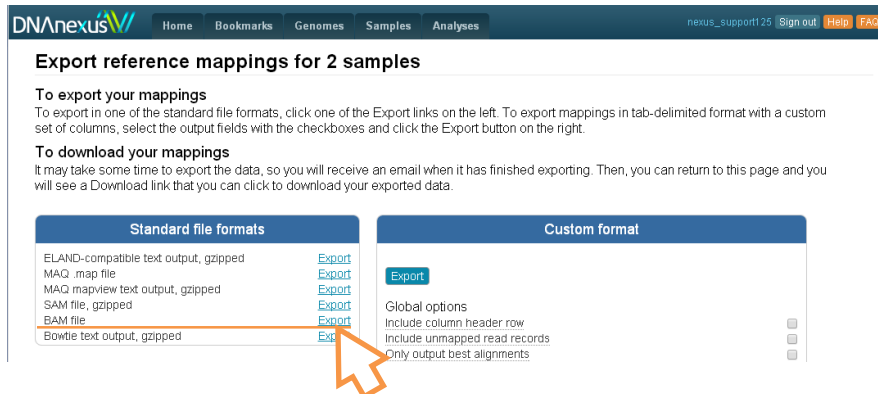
DNAnexus

Home Bookmarks Genomes Samples Analyses

nexus_support125 Sign out Help FAQ

Export reference mappings for 2 samples

To export your mappings
To export in one of the standard file formats, click one of the Export links on the left. To export mappings in tab-delimited format with a custom set of columns, select the output fields with the checkboxes and click the Export button on the right.

To download your mappings
It may take some time to export the data, so you will receive an email when it has finished exporting. Then, you can return to this page and you will see a Download link that you can click to download your exported data.

Standard file formats

| | |
|---|---|
| ELAND-compatible text output, gzipped | Export |
| MAQ .map file | Export |
| MAQ mapview text output, gzipped | Export |
| SAM file, gzipped | Export |
| BAM file | Export |
| Bowtie text output, gzipped | Exp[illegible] |

Custom format

Export

Global options
Include column header row
Include unmapped read records
Only output best alignments